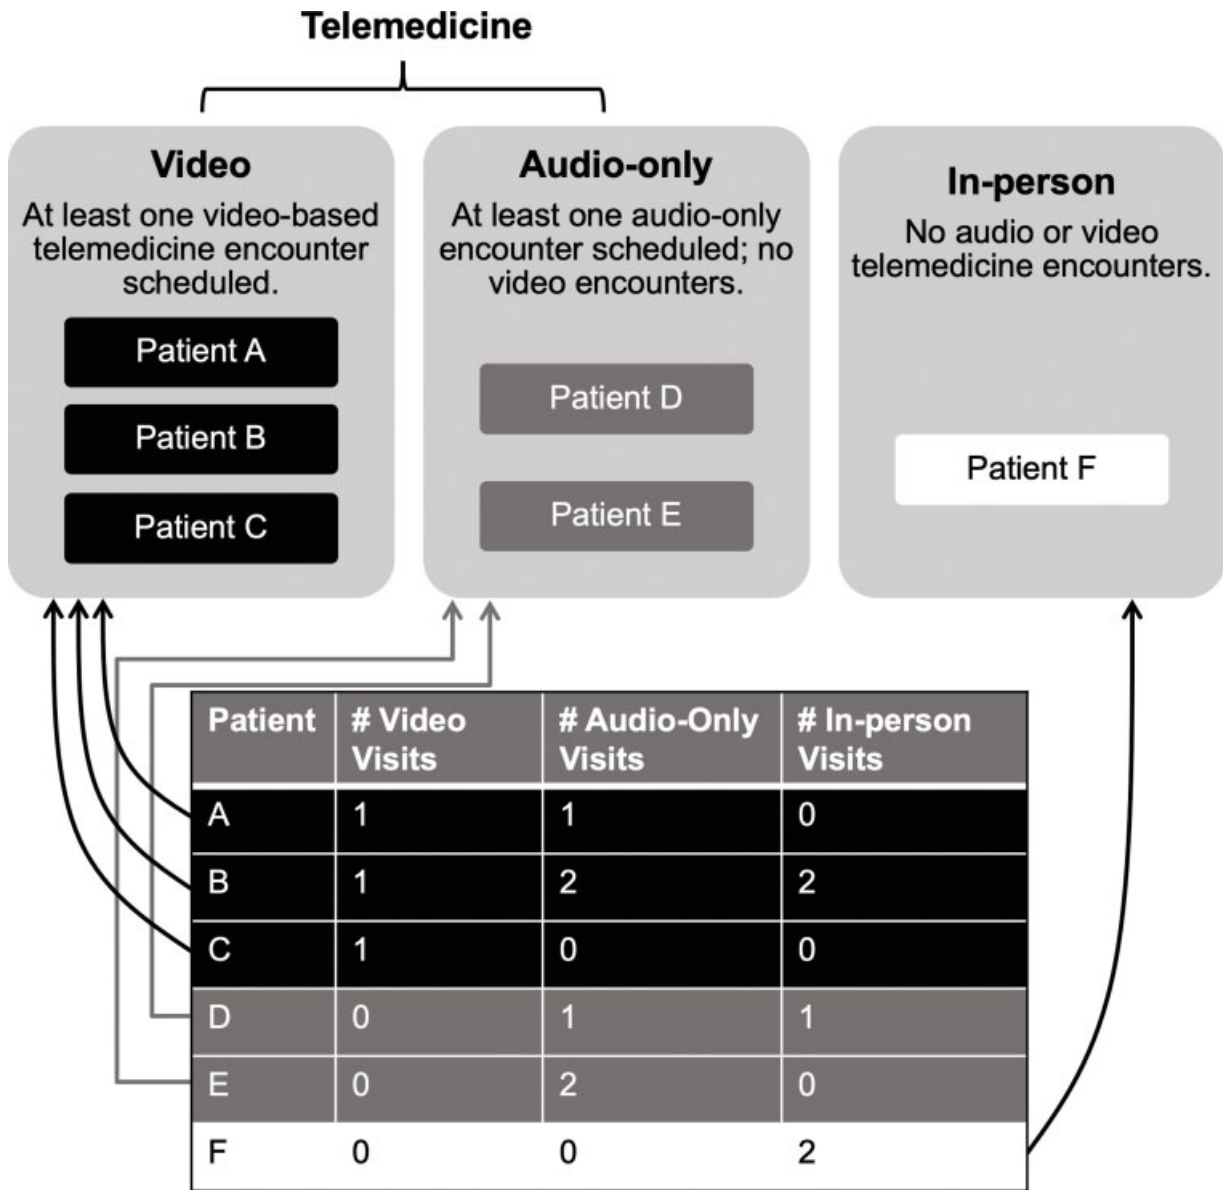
Telemedicine

Video
At least one video-based telemedicine encounter scheduled.

Patient A

Patient B

Patient C

Audio-only
At least one audio-only encounter scheduled; no video encounters.

Patient D

Patient E

In-person
No audio or video telemedicine encounters.

Patient F

| Patient | # Video Visits | # Audio-Only Visits | # In-person Visits |
|---|---|---|---|
| A | 1 | 1 | 0 |
| B | 1 | 2 | 2 |
| C | 1 | 0 | 0 |
| D | 0 | 1 | 1 |
| E | 0 | 2 | 0 |
| F | 0 | 0 | 2 |